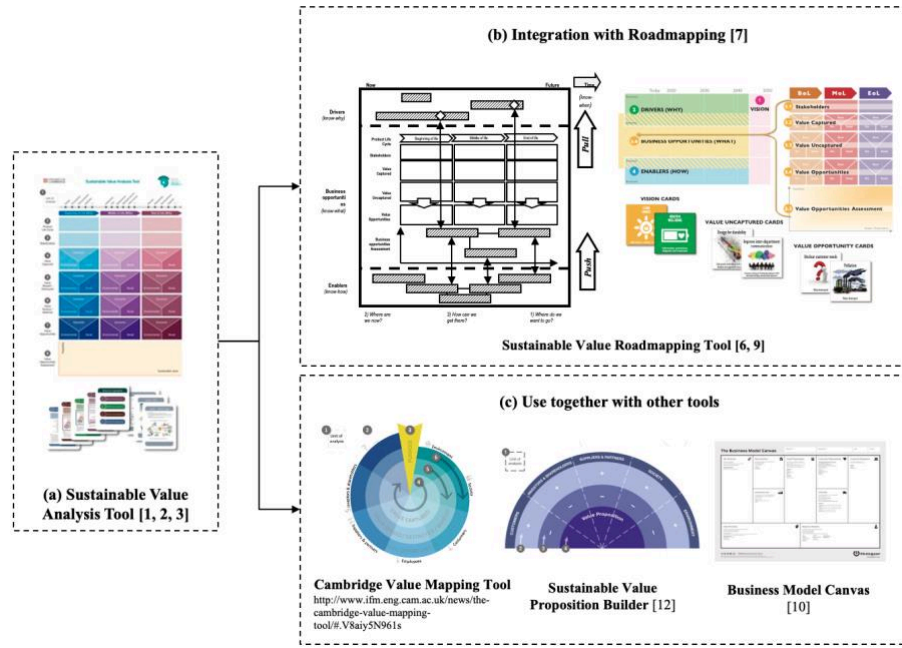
(b) Integration with Roadmapping [7]

Now

Future

Time

(know-when)

Drivers
(know-why)

Product Life Cycle

Beginning of life

Middle of life

End of life

Stakeholders

Value Captured

Business opportunities
(know-what)

Value Uncaptured

Value Opportunities

Business opportunities Assessment

Pull

Push

Enablers
(know-how)

2) Where are we now?

3) How can we get there?

1) Where do we want to go?

DRIVERS (WHY)

VISION

BUSINESS OPPORTUNITIES (WHAT)

ENABLERS (HOW)

BoL

MoL

EoL

Stakeholders

Value Captured

Value Uncaptured

Value Opportunities

Value Opportunities Assessment

VISION CARDS

VALUE UNCAPTURED CARDS

VALUE OPPORTUNITY CARDS

Sustainable Value Roadmapping Tool [6, 9]

Sustainable Value Analysis Tool

(a) Sustainable Value Analysis Tool [1, 2, 3]

(c) Use together with other tools

Cambridge Value Mapping Tool
http://www.ifm.eng.cam.ac.uk/news/the-cambridge-value-mapping-tool/#.V8aiy5N961s

Value Proposition

Sustainable Value Proposition Builder [12]

The Business Model Canvas

Business Model Canvas [10]